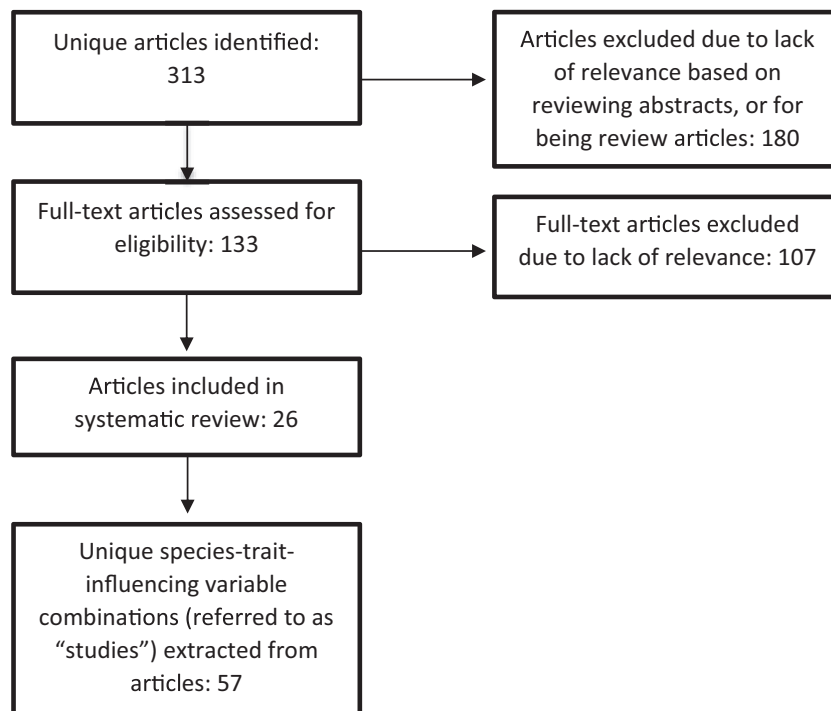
Unique articles identified: 313

Articles excluded due to lack of relevance based on reviewing abstracts, or for being review articles: 180

Full-text articles assessed for eligibility: 133

Full-text articles excluded due to lack of relevance: 107

Articles included in systematic review: 26

Unique species-trait-influencing variable combinations (referred to as "studies") extracted from articles: 57